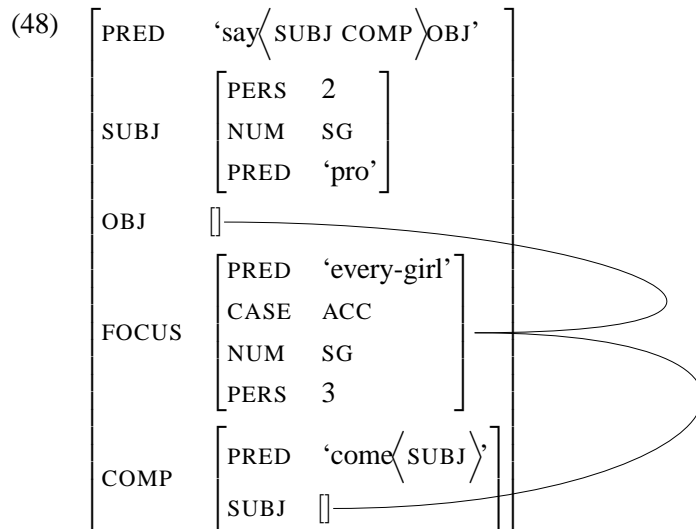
(48)

| | |
|---|---|
| PRED | 'say⟨SUBJ COMP⟩OBJ' |
| SUBJ | PERS 2<br>NUM SG<br>PRED 'pro' |
| OBJ | [] |
| FOCUS | PRED 'every-girl'<br>CASE ACC<br>NUM SG<br>PERS 3 |
| COMP | PRED 'come⟨SUBJ⟩'<br>SUBJ [] |